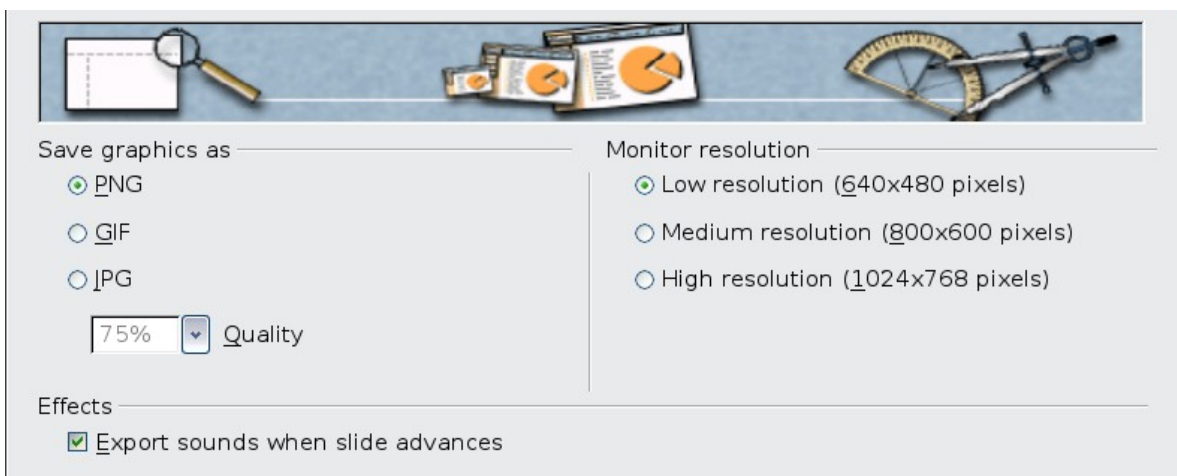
Save graphics as

PNG

GIF

JPG

75% Quality

Monitor resolution

Low resolution (640x480 pixels)

Medium resolution (800x600 pixels)

High resolution (1024x768 pixels)

Effects

Export sounds when slide advances